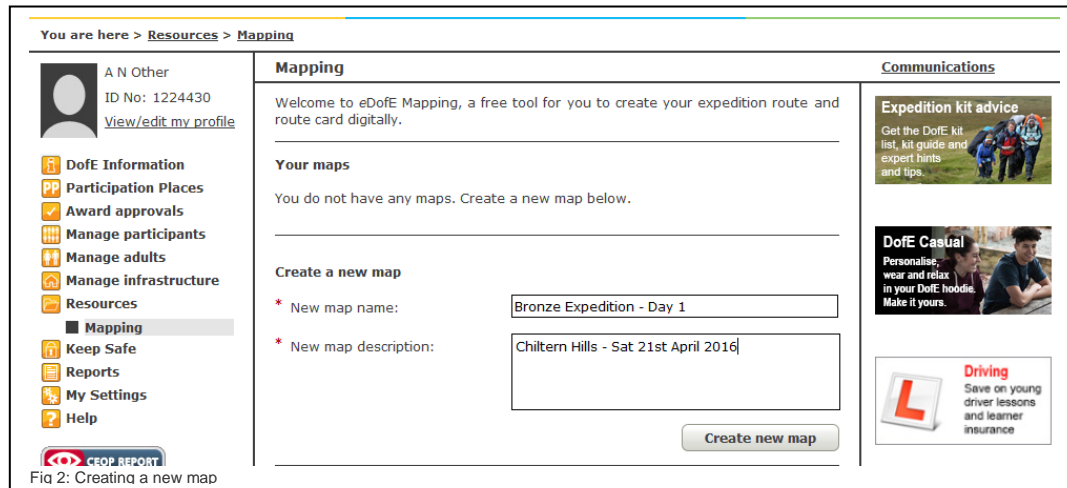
You are here > Resources > Mapping

A N Other
ID No: 1224430
View/edit my profile

DofE Information
Participation Places
Award approvals
Manage participants
Manage adults
Manage infrastructure
Resources
Mapping
Keep Safe
Reports
My Settings
Help

CEOP REPORT

Mapping

Communications

Welcome to eDofE Mapping, a free tool for you to create your expedition route and route card digitally.

Your maps

You do not have any maps. Create a new map below.

Create a new map

* New map name: Bronze Expedition - Day 1

* New map description: Chiltern Hills - Sat 21st April 2016

Create new map

Expedition kit advice
Get the DofE kit list, kit guide and expert hints and tips.

DofE Casual
Personalise, wear and relax in your DofE hoodie. Make it yours.

Driving
Save on young driver lessons and learner insurance

Fig 2: Creating a new map